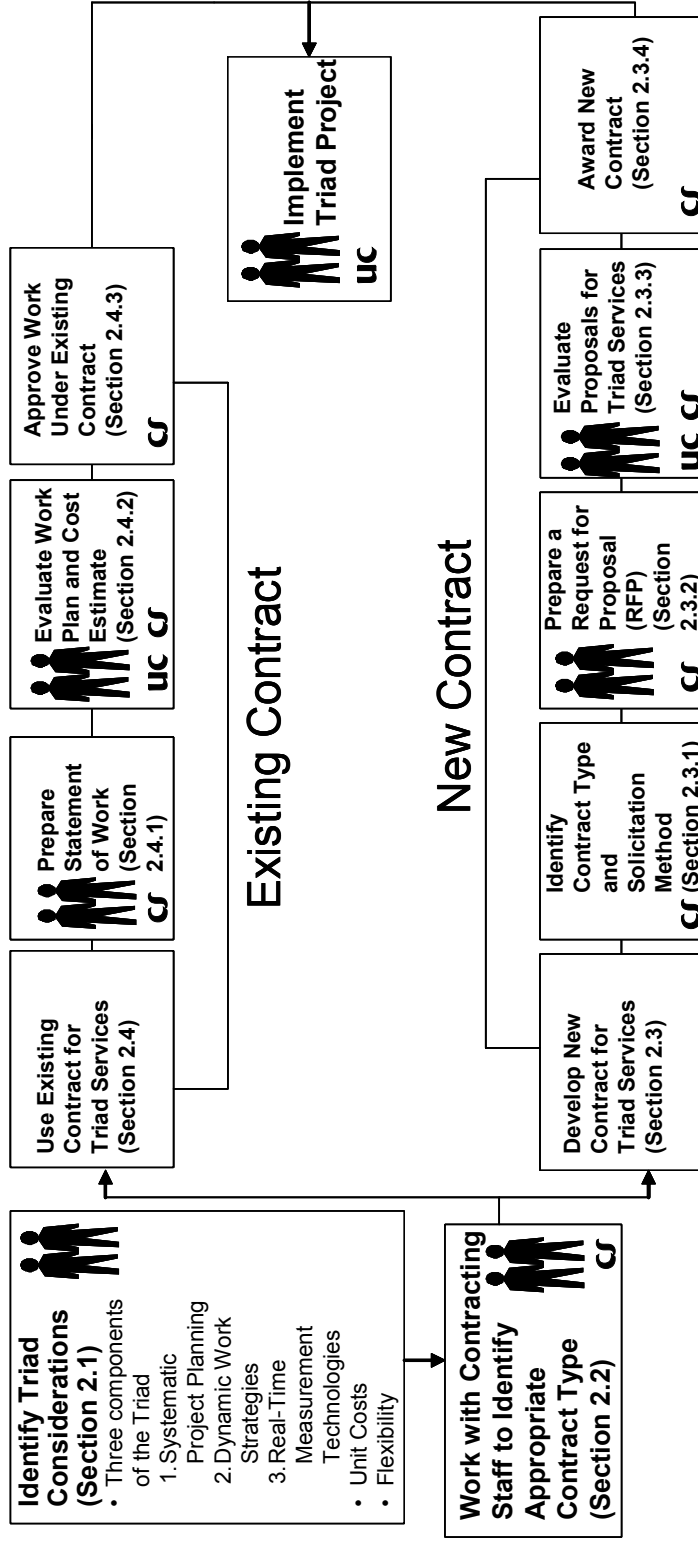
Identify Triad Considerations (Section 2.1)
• Three components of the Triad
1. Systematic Project Planning
2. Dynamic Work Strategies
3. Real-Time Measurement Technologies
• Unit Costs
• Flexibility

Work with Contracting Staff to Identify Appropriate Contract Type (Section 2.2)
CS

Existing Contract

Use Existing Contract for Triad Services (Section 2.4)

Prepare Statement of Work (Section 2.4.1)
CS

Evaluate Work Plan and Cost Estimate (Section 2.4.2)
UC CS

Approve Work Under Existing Contract (Section 2.4.3)
CS

Implement Triad Project
UC

New Contract

Develop New Contract for Triad Services (Section 2.3)

Identify Contract Type and Solicitation Method
CS (Section 2.3.1)

Prepare a Request for Proposal (RFP) (Section 2.3.2)
CS

Evaluate Proposals for Triad Services (Section 2.3.3)
UC CS

Award New Contract (Section 2.3.4)
CS